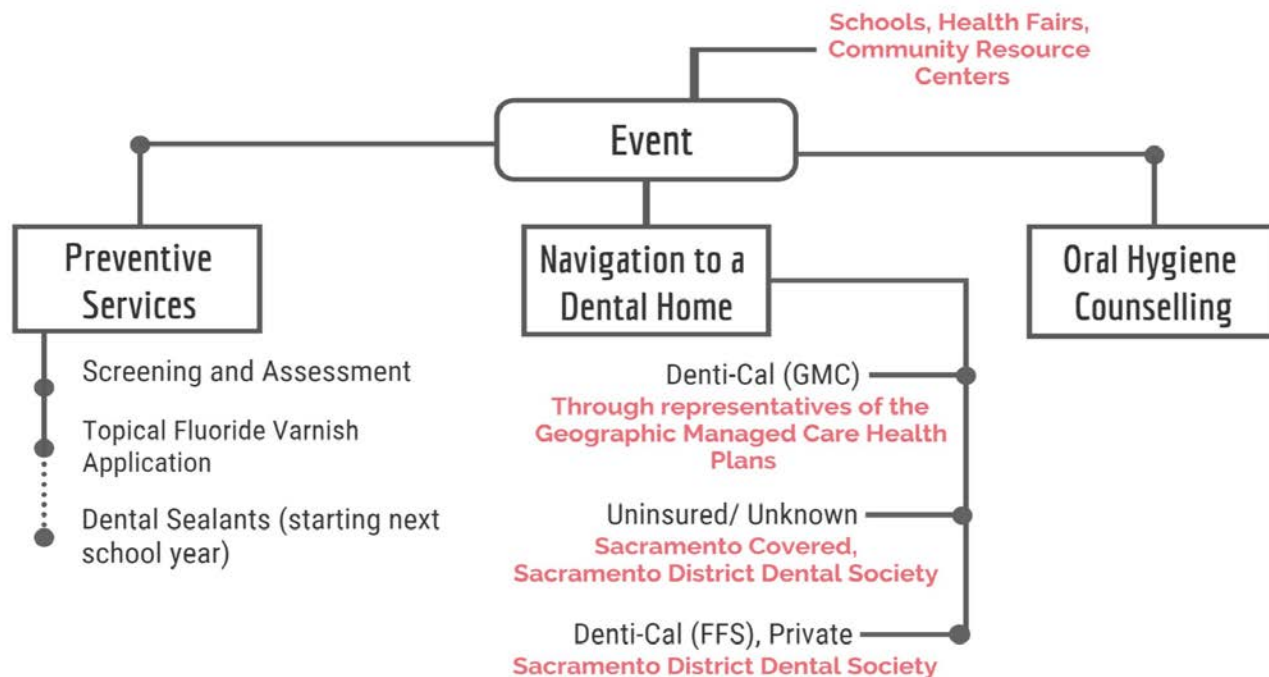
Schools, Health Fairs, Community Resource Centers

Event

Preventive Services

Screening and Assessment

Topical Fluoride Varnish Application

Dental Sealants (starting next school year)

Navigation to a Dental Home

Denti-Cal (GMC)
Through representatives of the Geographic Managed Care Health Plans

Uninsured/ Unknown
Sacramento Covered, Sacramento District Dental Society

Denti-Cal (FFS), Private
Sacramento District Dental Society

Oral Hygiene Counselling